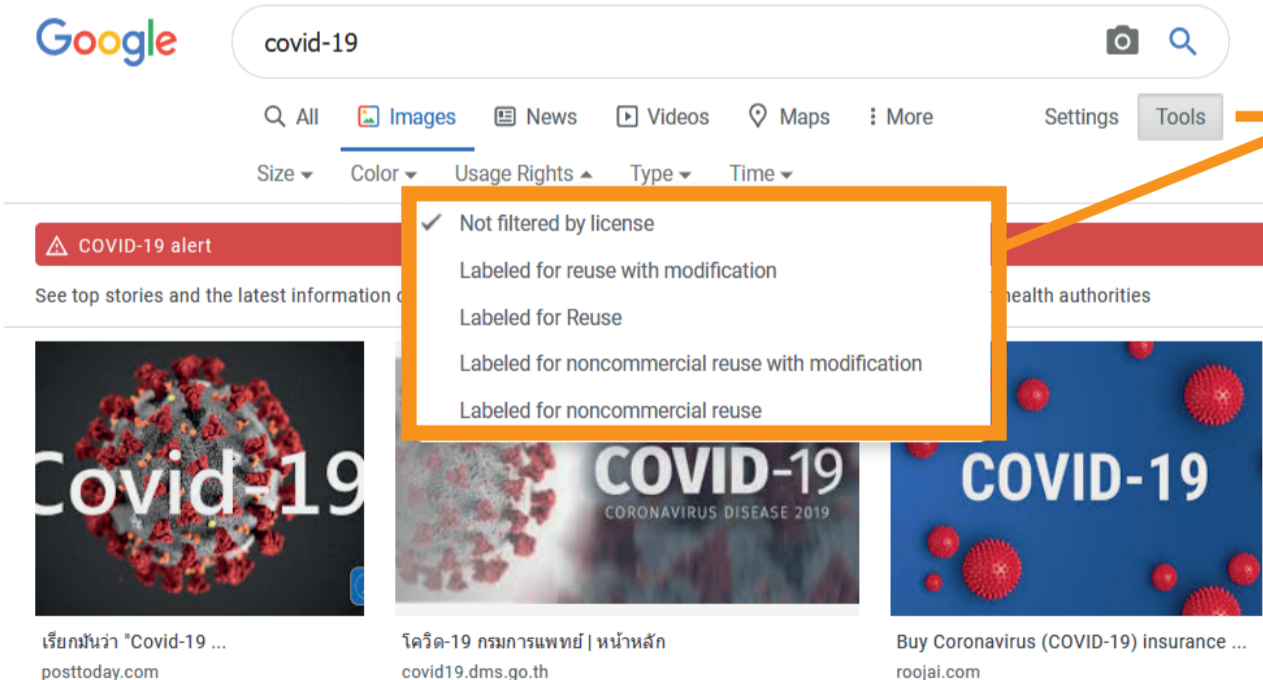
Google

covid-19

All Images News Videos Maps More Settings Tools

Size Color Usage Rights Type Time

✓ Not filtered by license
Labeled for reuse with modification
Labeled for Reuse
Labeled for noncommercial reuse with modification
Labeled for noncommercial reuse

COVID-19 alert

See top stories and the latest information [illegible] health authorities

Covid-19

COVID-19
CORONAVIRUS DISEASE 2019

COVID-19

เรียกมันว่า "Covid-19 ...
posttoday.com

โควิด-19 กรมการแพทย์ | หน้าหลัก
covid19.dms.go.th

Buy Coronavirus (COVID-19) insurance ...
roojai.com